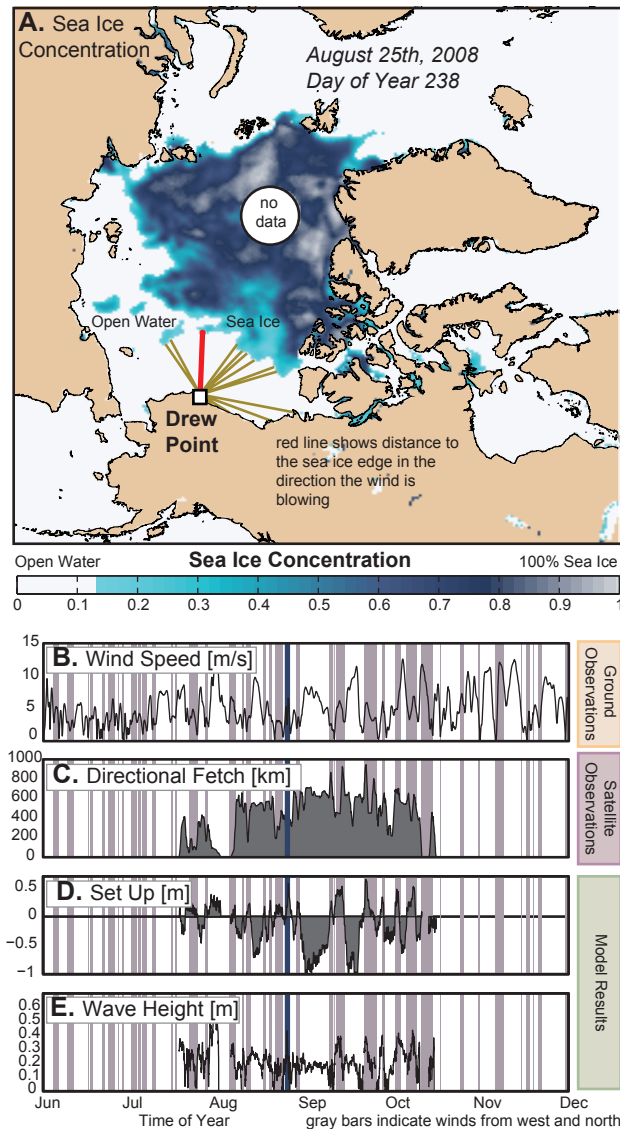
A. Sea Ice Concentration

August 25th, 2008
Day of Year 238

no data

Open Water

Sea Ice

Drew Point

red line shows distance to the sea ice edge in the direction the wind is blowing

Open Water

Sea Ice Concentration

100% Sea Ice

0 0.1 0.2 0.3 0.4 0.5 0.6 0.7 0.8 0.9 1

B. Wind Speed [m/s]

15
10
5
0

Ground Observations

C. Directional Fetch [km]

1000
800
600
400
200
0

Satellite Observations

D. Set Up [m]

0.5
0
-0.5
-1

Model Results

E. Wave Height [m]

0.6
0.5
0.4
0.3
0.2
0.1
0

Jun Jul Aug Sep Oct Nov Dec

Time of Year

gray bars indicate winds from west and north